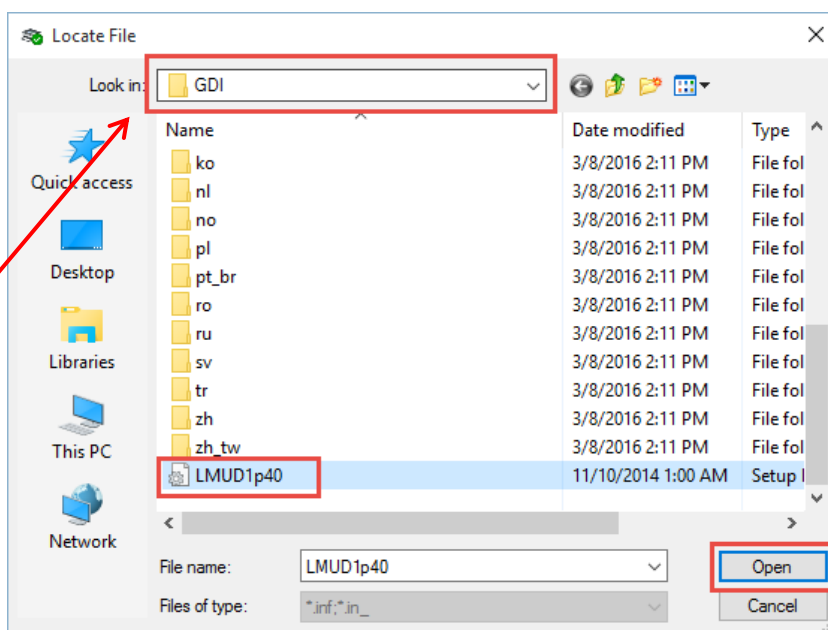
Locate File

Look in: GDI

Quick access

Desktop

Libraries

This PC

Network

| Name | Date modified | Type |
|---|---|---|
| ko | 3/8/2016 2:11 PM | File fol |
| nl | 3/8/2016 2:11 PM | File fol |
| no | 3/8/2016 2:11 PM | File fol |
| pl | 3/8/2016 2:11 PM | File fol |
| pt_br | 3/8/2016 2:11 PM | File fol |
| ro | 3/8/2016 2:11 PM | File fol |
| ru | 3/8/2016 2:11 PM | File fol |
| sv | 3/8/2016 2:11 PM | File fol |
| tr | 3/8/2016 2:11 PM | File fol |
| zh | 3/8/2016 2:11 PM | File fol |
| zh_tw | 3/8/2016 2:11 PM | File fol |
| LMUD1p40 | 11/10/2014 1:00 AM | Setup I |

File name: LMUD1p40

Files of type: *.inf;*.in_

Open

Cancel